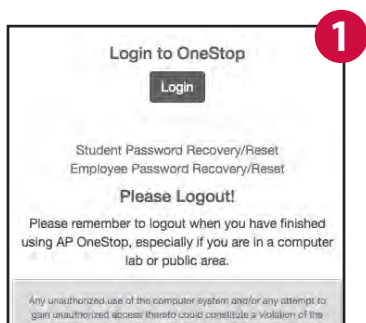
1

Login to OneStop

Login

Student Password Recovery/Reset
Employee Password Recovery/Reset

Please Logout!

Please remember to logout when you have finished using AP OneStop, especially if you are in a computer lab or public area.

Any unauthorized use of the computer system and/or any attempt to gain unauthorized access thereto could constitute a violation of the